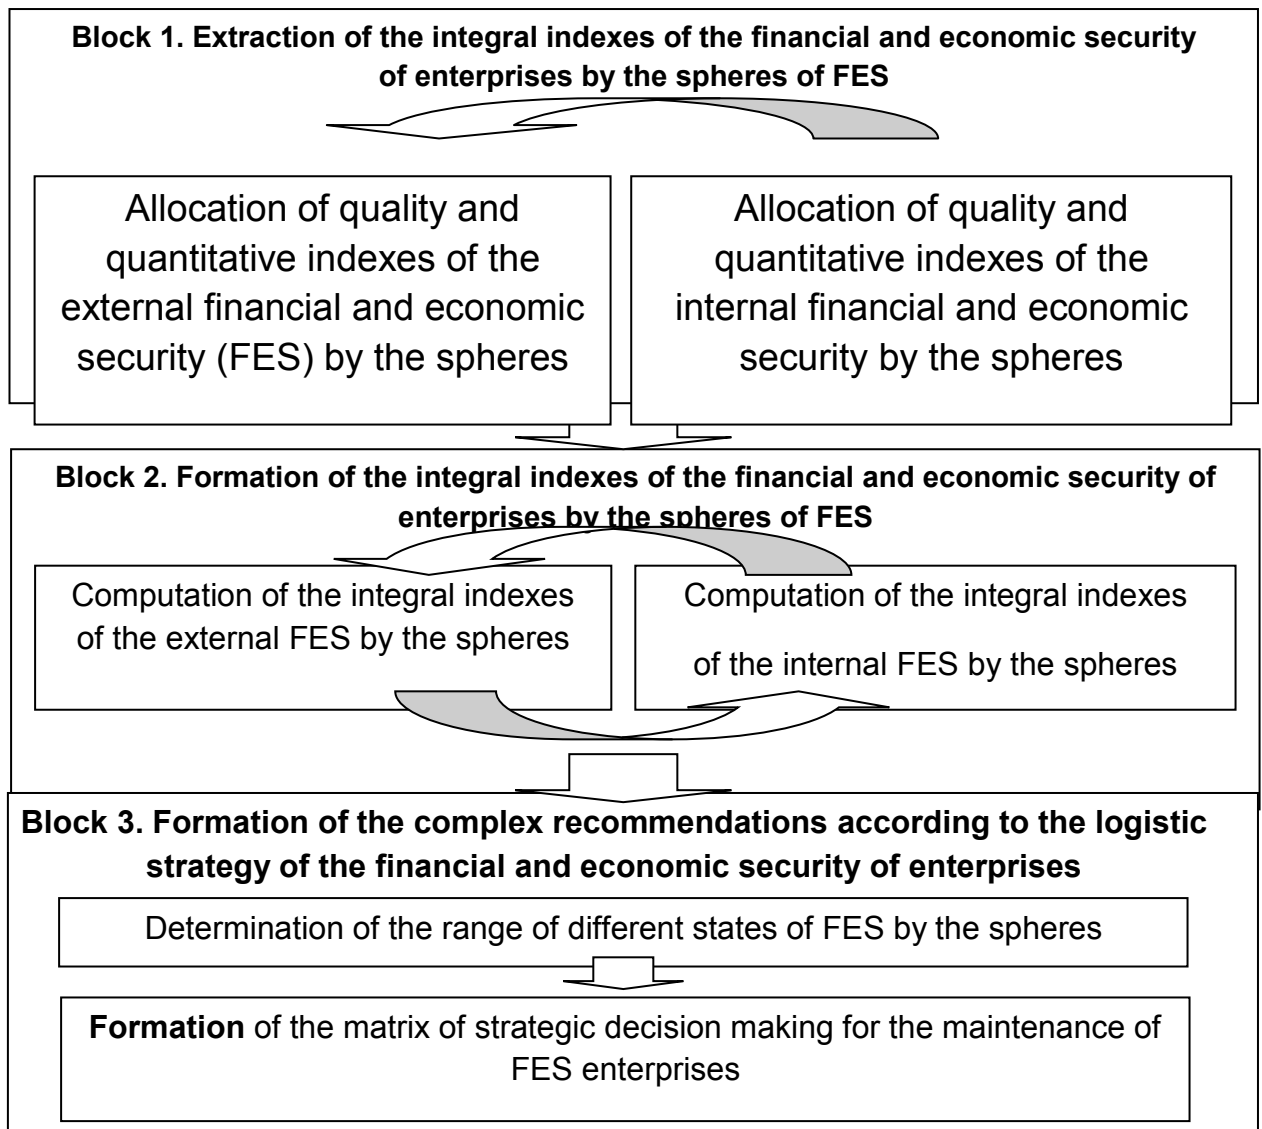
Block 1. Extraction of the integral indexes of the financial and economic security of enterprises by the spheres of FES

Allocation of quality and quantitative indexes of the external financial and economic security (FES) by the spheres

Allocation of quality and quantitative indexes of the internal financial and economic security by the spheres

Block 2. Formation of the integral indexes of the financial and economic security of enterprises by the spheres of FES

Computation of the integral indexes of the external FES by the spheres

Computation of the integral indexes of the internal FES by the spheres

Block 3. Formation of the complex recommendations according to the logistic strategy of the financial and economic security of enterprises

Determination of the range of different states of FES by the spheres

Formation of the matrix of strategic decision making for the maintenance of FES enterprises